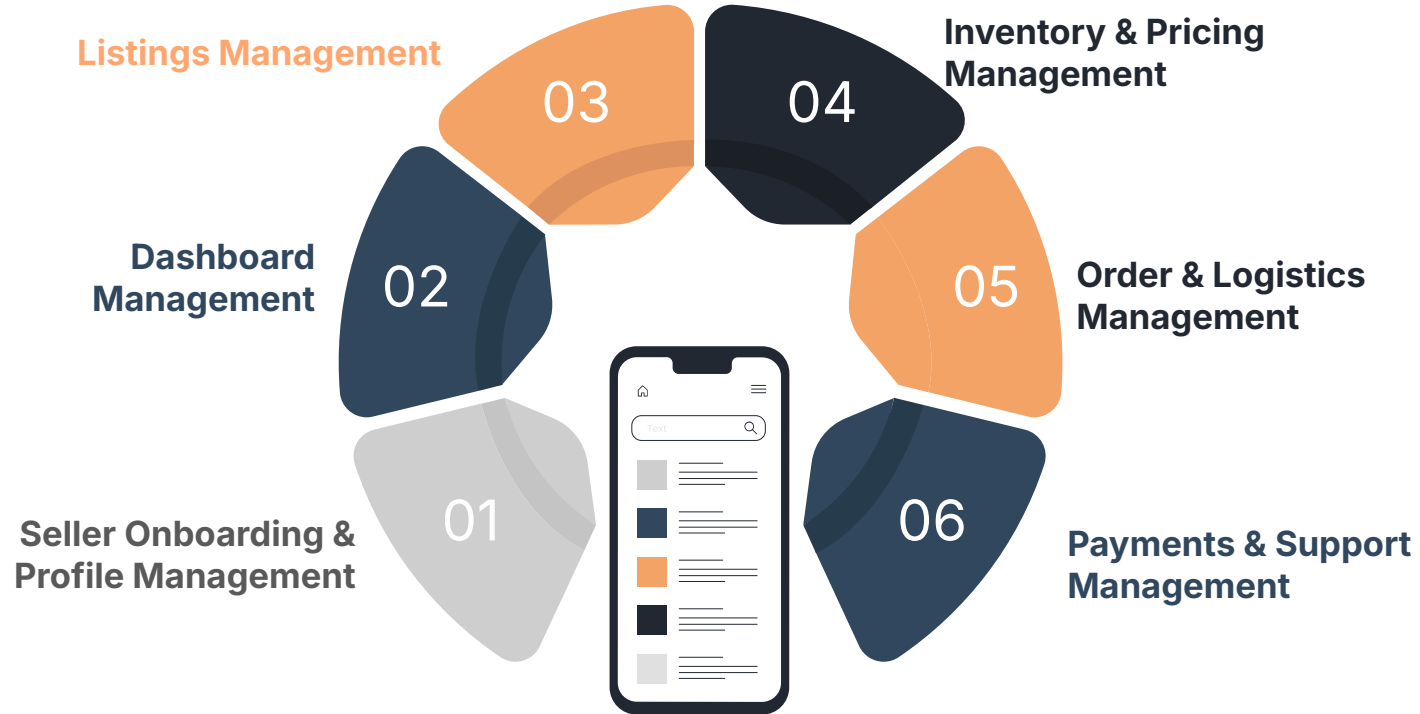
Listings Management

03

04

Inventory & Pricing Management

Dashboard Management

02

05

Order & Logistics Management

Text

01

06

Seller Onboarding & Profile Management

Payments & Support Management